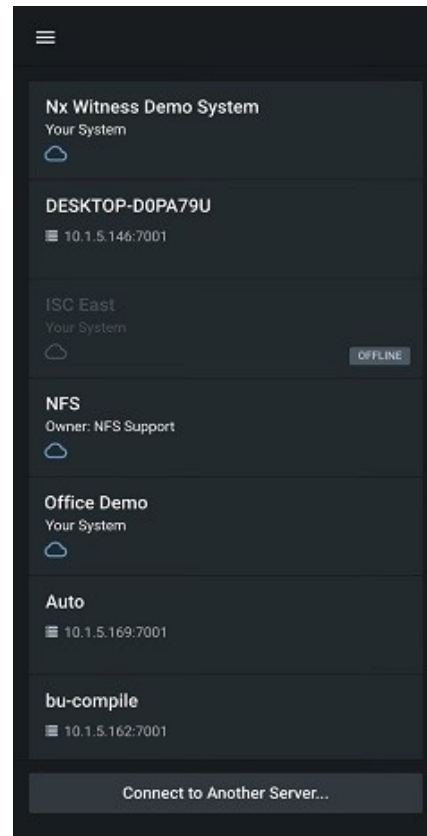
Nx Witness Demo System
Your System

DESKTOP-D0PA79U
10.1.5.146:7001

ISC East
Your System
OFFLINE

NFS
Owner: NFS Support

Office Demo
Your System

Auto
10.1.5.169:7001

bu-compile
10.1.5.162:7001

Connect to Another Server...